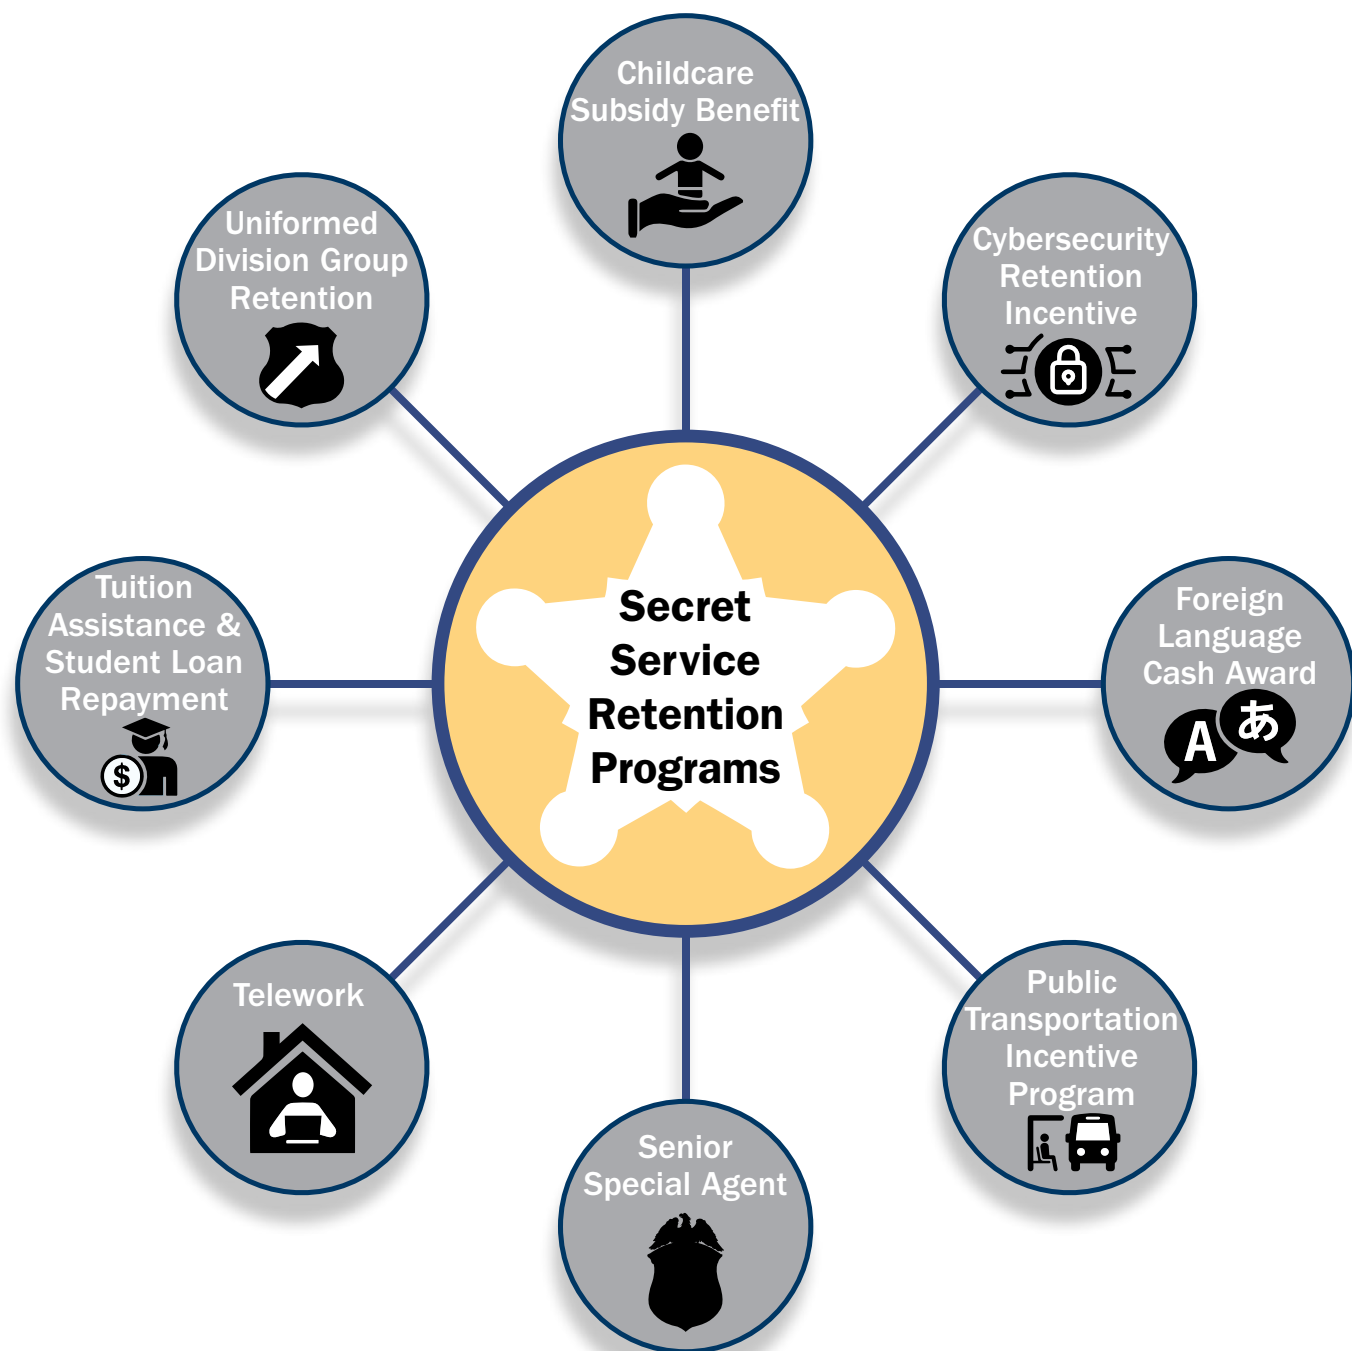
Childcare Subsidy Benefit

Uniformed Division Group Retention

Cybersecurity Retention Incentive

Tuition Assistance & Student Loan Repayment

Secret Service Retention Programs

Foreign Language Cash Award

A あ

$

Telework

Public Transportation Incentive Program

Senior Special Agent